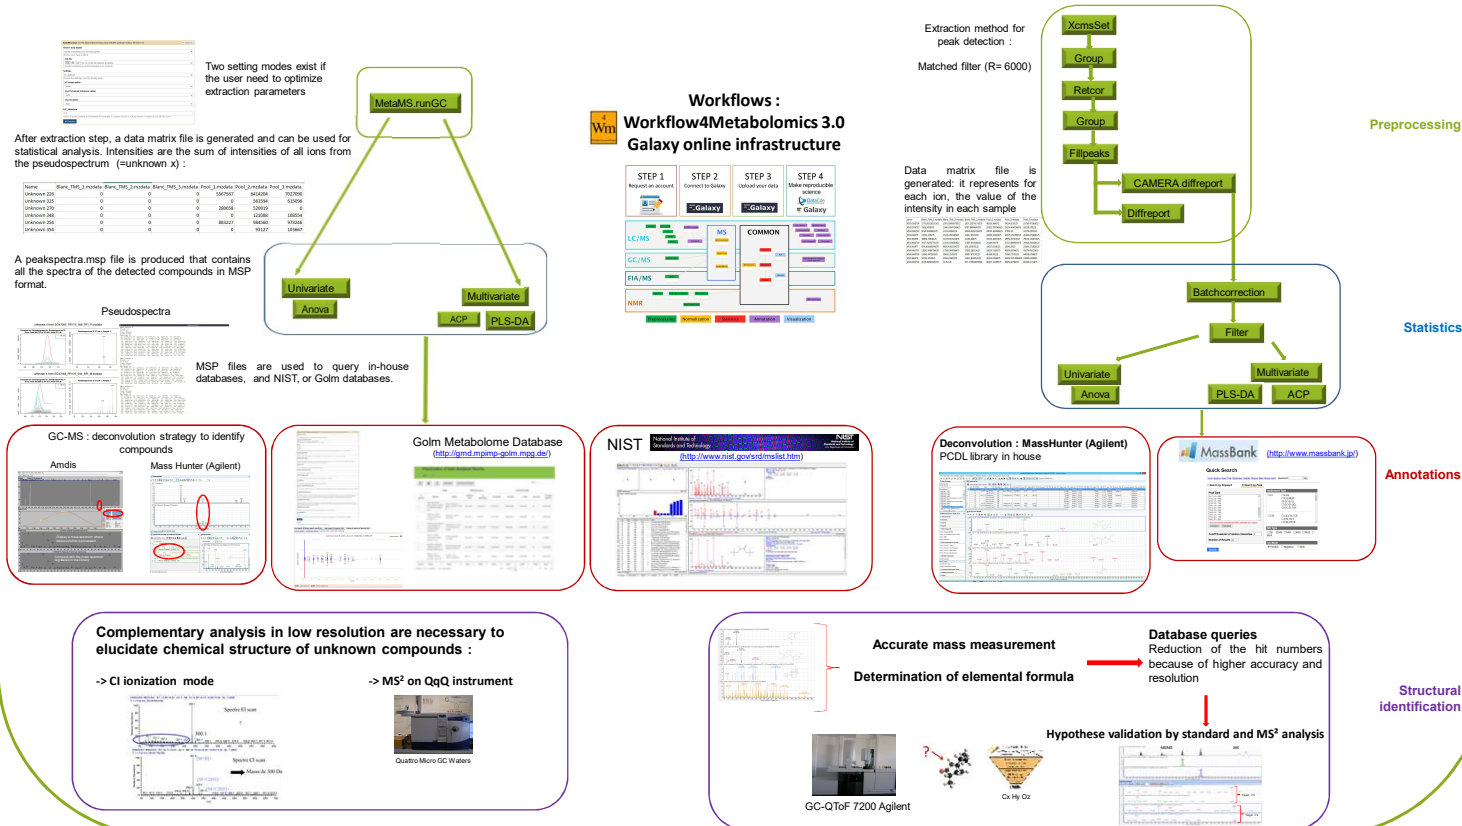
Two setting modes exist if the user need to optimize extraction parameters

MetaMS.runGC

After extraction step, a data matrix file is generated and can be used for statistical analysis. Intensities are the sum of intensities of all ions from the pseudospectrum (=unknown x) :

| Name | Blanc_TMS_1.mzdata | Blanc_TMS_2.mzdata | Blanc_TMS_3.mzdata | Pool_1.mzdata | Pool_2.mzdata | Pool_3.mzdata |
|---|---|---|---|---|---|---|
| Unknown 226 | 0 | 0 | 0 | 5367567 | 6414266 | 7027690 |
| Unknown 325 | 0 | 0 | 0 | 0 | 562594 | 615098 |
| Unknown 270 | 0 | 0 | 289838 | 0 | 520019 | 0 |
| Unknown 348 | 0 | 0 | 0 | 0 | 123388 | 106554 |
| Unknown 254 | 0 | 0 | 0 | 865227 | 994340 | 973266 |
| Unknown 354 | 0 | 0 | 0 | 0 | 93127 | 103967 |

A peakspectra.msp file is produced that contains all the spectra of the detected compounds in MSP format.

Univariate
Anova
Multivariate
ACP
PLS-DA

Pseudospectra

MSP files are used to query in-house databases, and NIST, or Golm databases.

Workflows :
Workflow4Metabolomics 3.0
Galaxy online infrastructure

STEP 1 Request an account
STEP 2 Connect to Galaxy
STEP 3 Upload your data
STEP 4 Make reproducible science

LC/MS
GC/MS
FIA/MS
NMR
MS
COMMON

Extraction method for peak detection :

Matched filter (R= 6000)

XcmsSet
Group
Retcor
Group
Fillpeaks
CAMERA.diffreport
Diffreport

Preprocessing

Data matrix file is generated: it represents for each ion, the value of the intensity in each sample

Batchcorrection
Filter
Univariate
Multivariate
Anova
PLS-DA
ACP

Statistics

GC-MS : deconvolution strategy to identify compounds
Amdis
Mass Hunter (Agilent)

Golm Metabolome Database
(http://gmd.mpimp-golm.mpg.de/)

NIST
(http://www.nist.gov/srd/nmslist.htm)

Deconvolution : MassHunter (Agilent)
PCDL library in house

MassBank (http://www.massbank.jp/)

Annotations

Complementary analysis in low resolution are necessary to elucidate chemical structure of unknown compounds :

-> CI ionization mode

-> MS$^2$ on QqQ instrument

Quattro Micro GC Waters

Accurate mass measurement

Determination of elemental formula

Database queries
Reduction of the hit numbers because of higher accuracy and resolution

Hypothese validation by standard and MS$^2$ analysis

GC-QToF 7200 Agilent

Cx Hy Oz

Structural identification